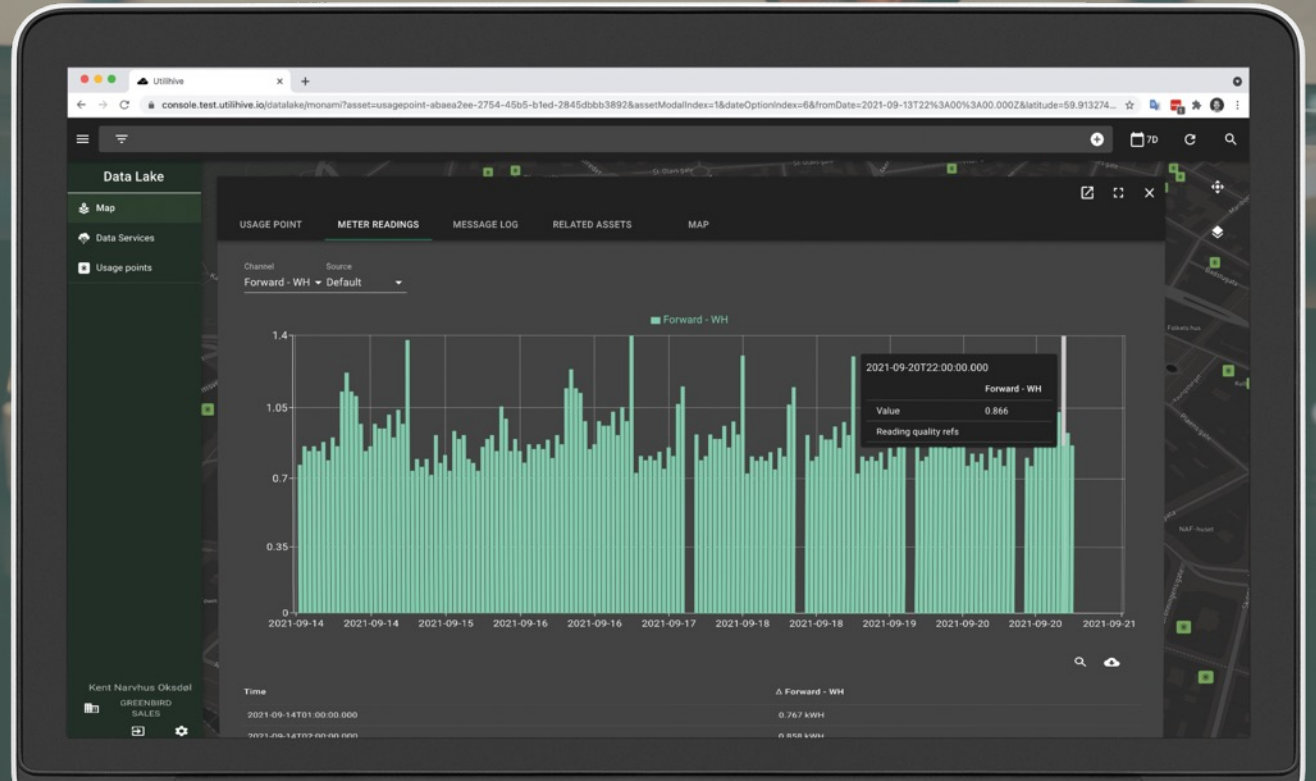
Utilihive

console.test.utilihive.io/datalake/monami?asset=usagepoint-abaea2ee-2754-45b5-b1ed-2845dbbb3892&assetModalIndex=1&dateOptionIndex=6&fromDate=2021-09-13T22%3A00%3A00.000Z&latitude=59.913274...

7D

Data Lake

Map

Data Services

Usage points

USAGE POINT

METER READINGS

MESSAGE LOG

RELATED ASSETS

MAP

Channel
Forward - WH

Source
Default

Forward - WH

1.4

1.05

0.7

0.35

0

2021-09-14 2021-09-14 2021-09-15 2021-09-16 2021-09-16 2021-09-17 2021-09-18 2021-09-18 2021-09-19 2021-09-20 2021-09-20 2021-09-21

2021-09-20T22:00:00.000

Forward - WH

Value 0.866

Reading quality refs

| Time | Δ Forward - WH |
|---|---|
| 2021-09-14T01:00:00.000 | 0.767 kWH |
| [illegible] | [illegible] |

Kent Narvhus Oksdøl

GREENBIRD SALES